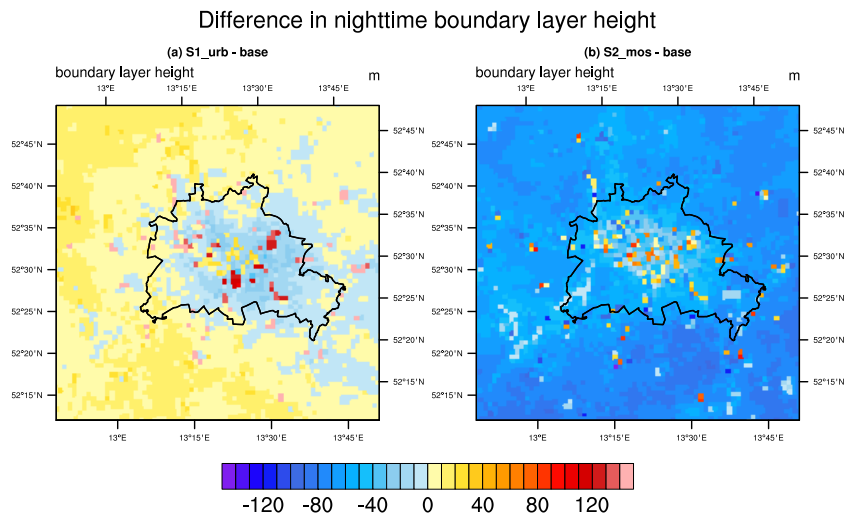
Difference in nighttime boundary layer height

(a) S1_urb - base

boundary layer height

m

13°E 13°15'E 13°30'E 13°45'E

52°45'N 52°40'N 52°35'N 52°30'N 52°25'N 52°20'N 52°15'N

52°45'N 52°40'N 52°35'N 52°30'N 52°25'N 52°20'N 52°15'N

13°E 13°15'E 13°30'E 13°45'E

(b) S2_mos - base

boundary layer height

m

13°E 13°15'E 13°30'E 13°45'E

52°45'N 52°40'N 52°35'N 52°30'N 52°25'N 52°20'N 52°15'N

52°45'N 52°40'N 52°35'N 52°30'N 52°25'N 52°20'N 52°15'N

13°E 13°15'E 13°30'E 13°45'E

-120 -80 -40 0 40 80 120